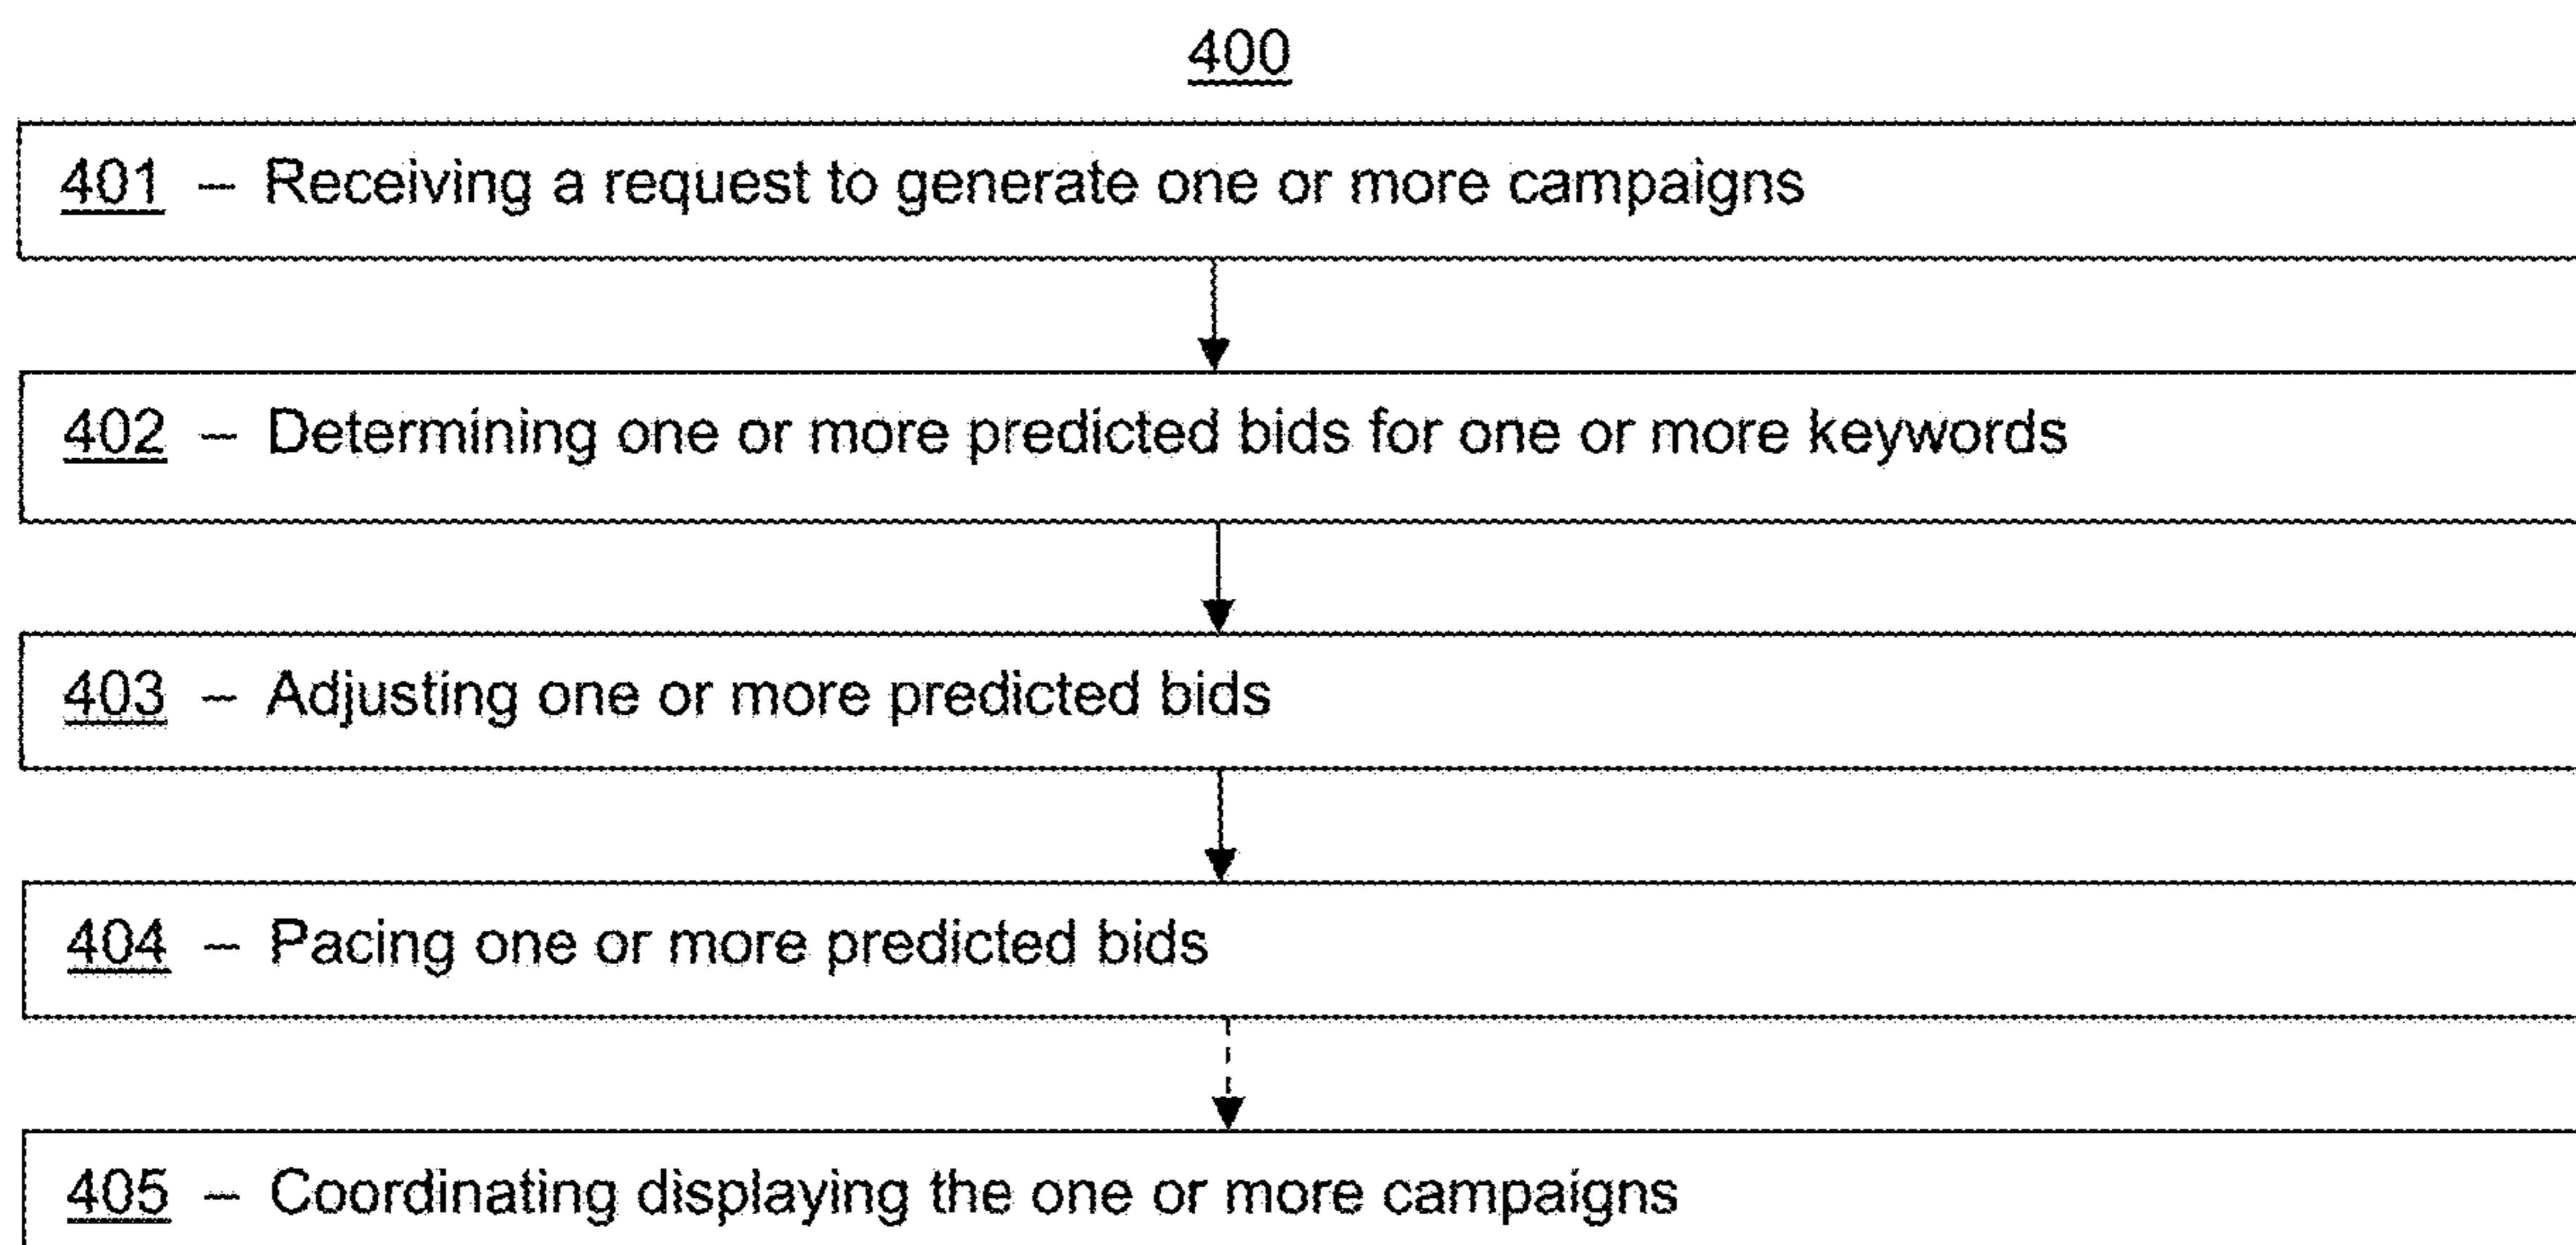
400

401 – Receiving a request to generate one or more campaigns

402 – Determining one or more predicted bids for one or more keywords

403 – Adjusting one or more predicted bids

404 – Pacing one or more predicted bids

405 – Coordinating displaying the one or more campaigns